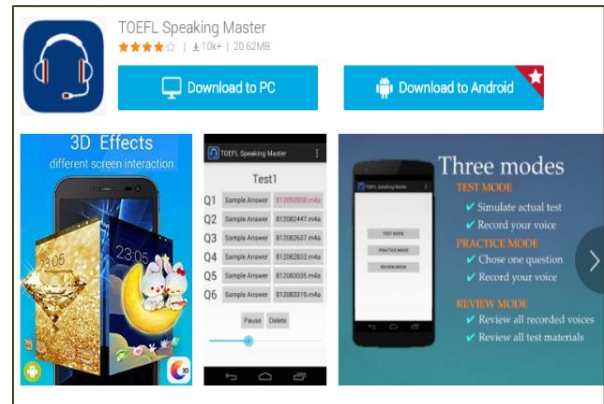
TOEFL Speaking Master
| ⇓10k+ | 20.62MB

Download to PC

Download to Android

3D Effects
different screen interaction

05

TOEFL Speaking Master

Test1

| | | |
|---|---|---|
| Q1 | Sample Answer | 812062008.m4a |
| Q2 | Sample Answer | 812062447.m4a |
| Q3 | Sample Answer | 812062537.m4a |
| Q4 | Sample Answer | 812062833.m4a |
| Q5 | Sample Answer | 812063035.m4a |
| Q6 | Sample Answer | 812063319.m4a |

Pause Delete

Three modes
TEST MODE
✔ Simulate actual test
✔ Record your voice
PRACTICE MODE
✔ Chose one question
✔ Record your voice
REVIEW MODE
✔ Review all recorded voices
✔ Review all test materials

TOEFL Speaking Master
TEST MODE
PRACTICE MODE
REVIEW MODE